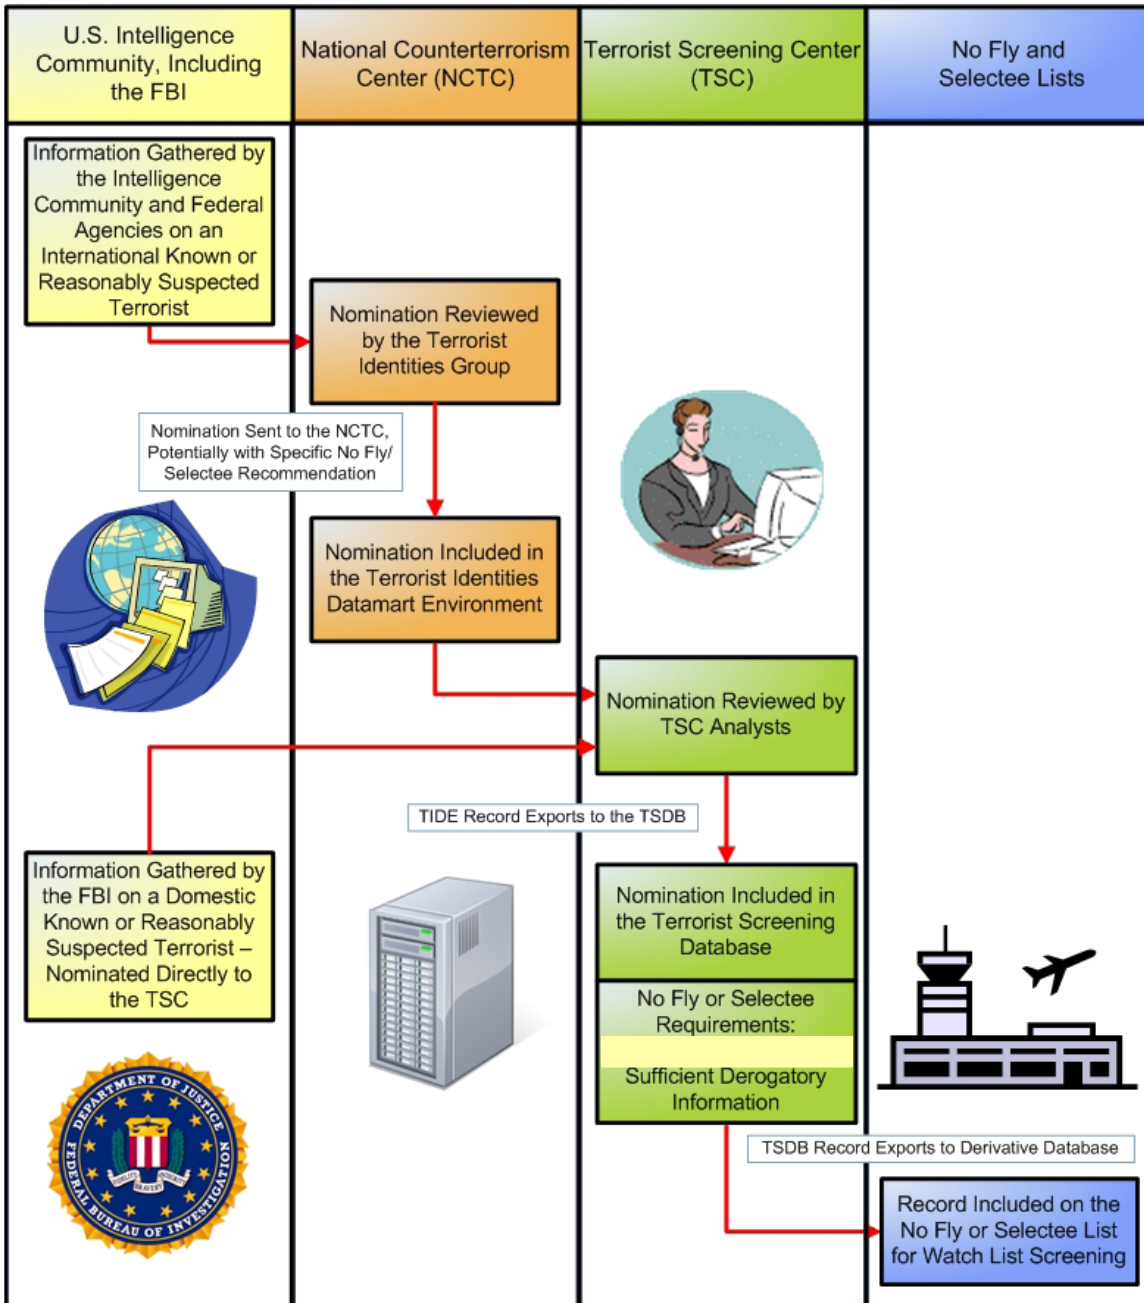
U.S. Intelligence Community, Including the FBI

National Counterterrorism Center (NCTC)

Terrorist Screening Center (TSC)

No Fly and Selectee Lists

Information Gathered by the Intelligence Community and Federal Agencies on an International Known or Reasonably Suspected Terrorist

Nomination Reviewed by the Terrorist Identities Group

Nomination Sent to the NCTC, Potentially with Specific No Fly/ Selectee Recommendation

Nomination Included in the Terrorist Identities Datamart Environment

Nomination Reviewed by TSC Analysts

TIDE Record Exports to the TSDB

Information Gathered by the FBI on a Domestic Known or Reasonably Suspected Terrorist – Nominated Directly to the TSC

Nomination Included in the Terrorist Screening Database

No Fly or Selectee Requirements:

Sufficient Derogatory Information

DEPARTMENT OF JUSTICE
FEDERAL BUREAU OF INVESTIGATION
FIDELITY BRAVERY INTEGRITY

TSDB Record Exports to Derivative Database

Record Included on the No Fly or Selectee List for Watch List Screening